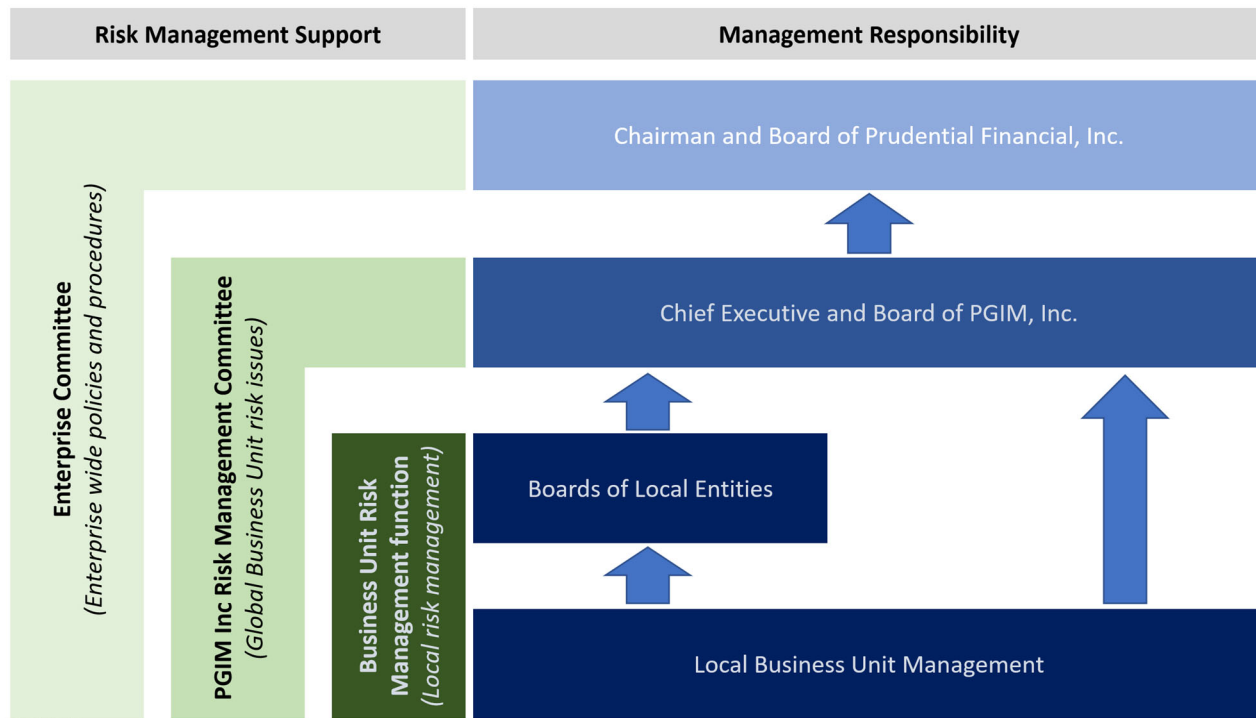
Risk Management Support

Management Responsibility

Enterprise Committee
(Enterprise wide policies and procedures)

PGIM Inc Risk Management Committee
(Global Business Unit risk issues)

Business Unit Risk Management function
(Local risk management)

Chairman and Board of Prudential Financial, Inc.

Chief Executive and Board of PGIM, Inc.

Boards of Local Entities

Local Business Unit Management